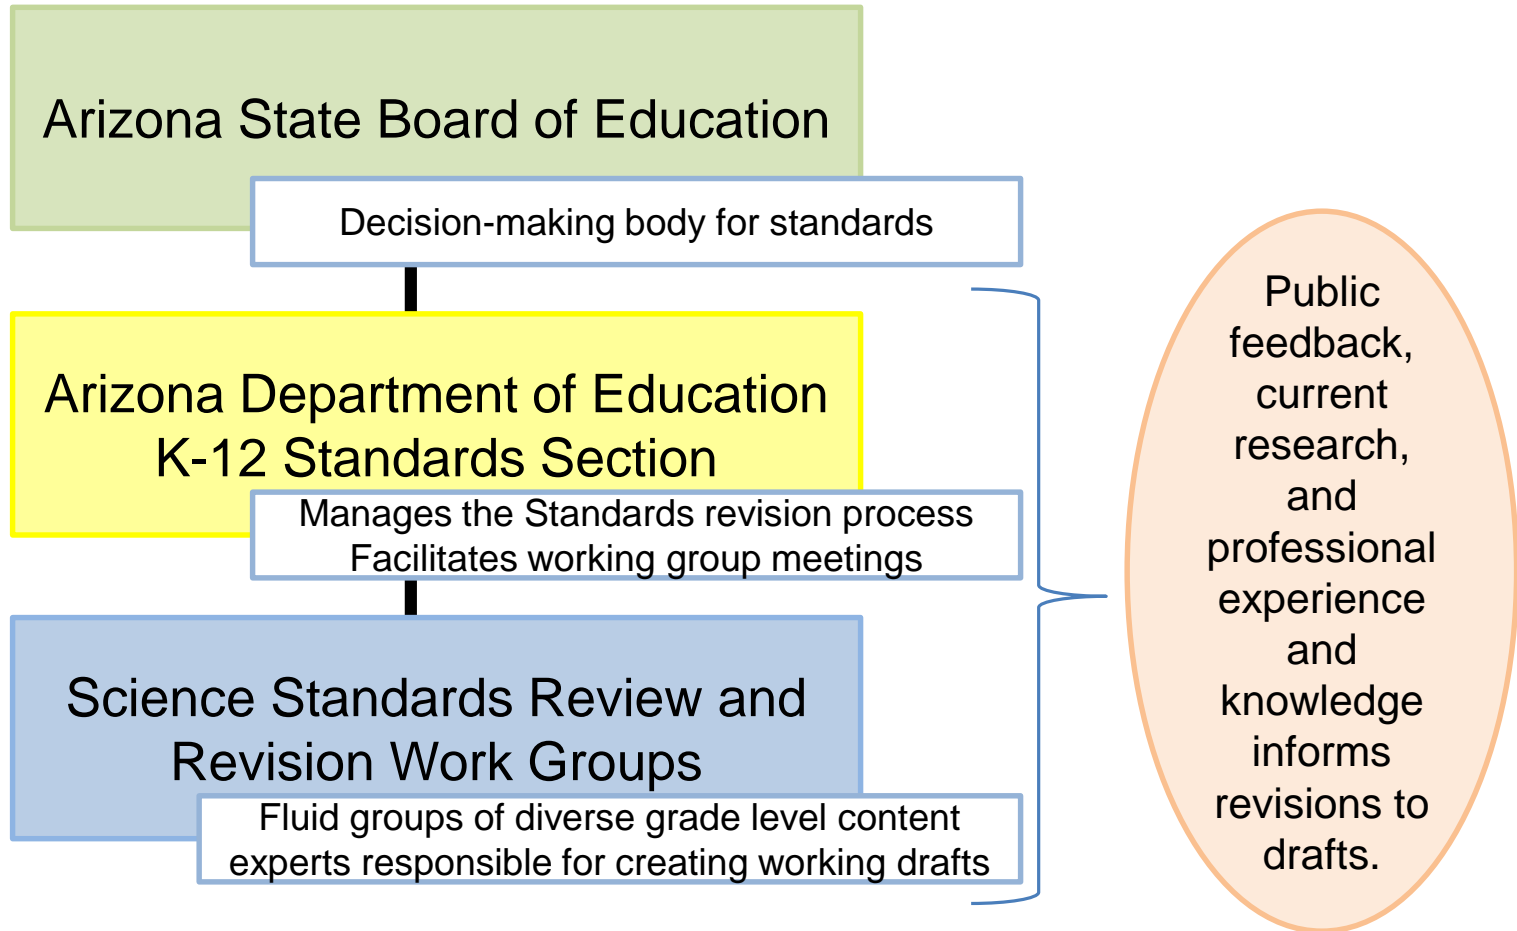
Arizona State Board of Education

Decision-making body for standards

Arizona Department of Education
K-12 Standards Section

Manages the Standards revision process
Facilitates working group meetings

Science Standards Review and Revision Work Groups

Fluid groups of diverse grade level content experts responsible for creating working drafts

Public feedback, current research, and professional experience and knowledge informs revisions to drafts.